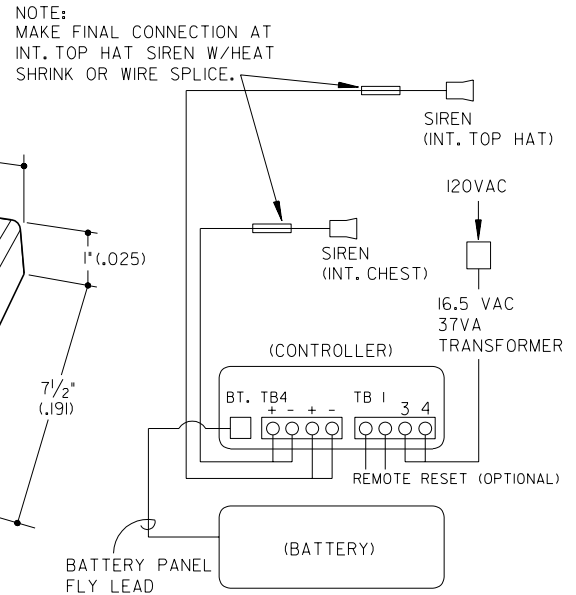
NOTE:
MAKE FINAL CONNECTION AT INT. TOP HAT SIREN W/HEAT SHRINK OR WIRE SPLICE.

SIREN
(INT. TOP HAT)

120VAC

1"(.025)

SIREN
(INT. CHEST)

16.5 VAC
37VA
TRANSFORMER

(CONTROLLER)

$7\frac{1}{2}$"
(.191)

BT. TB4
+ - + -

TB 1
3 4

REMOTE RESET (OPTIONAL)

BATTERY PANEL
FLY LEAD

(BATTERY)